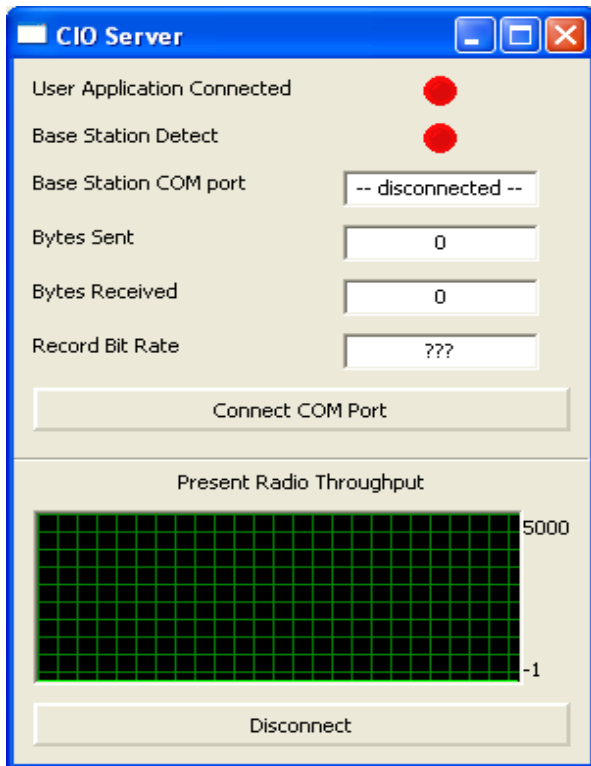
CIO Server

User Application Connected

Base Station Detect

Base Station COM port -- disconnected --

Bytes Sent 0

Bytes Received 0

Record Bit Rate ???

Connect COM Port

Present Radio Throughput

5000

-1

Disconnect